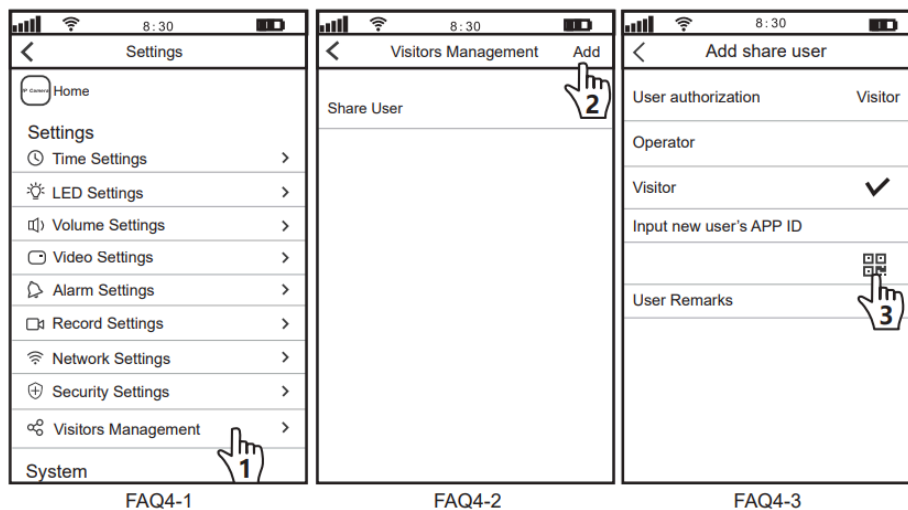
8:30

Settings

IP Camera Home

Settings

Time Settings

LED Settings

Volume Settings

Video Settings

Alarm Settings

Record Settings

Network Settings

Security Settings

Visitors Management

1

System

FAQ4-1

8:30

Visitors Management

Add

2

Share User

FAQ4-2

8:30

Add share user

User authorization Visitor

Operator

Visitor

Input new user's APP ID

User Remarks

3

FAQ4-3